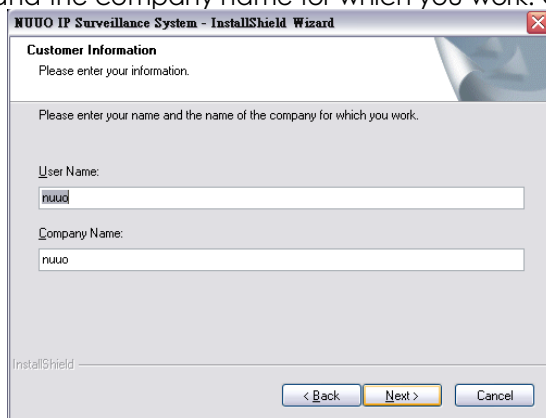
and the company name for which you work.

NUUO IP Surveillance System - InstallShield Wizard

Customer Information
Please enter your information.

Please enter your name and the name of the company for which you work.

User Name:
nuuo

Company Name:
nuuo

InstallShield

< Back | Next > | Cancel